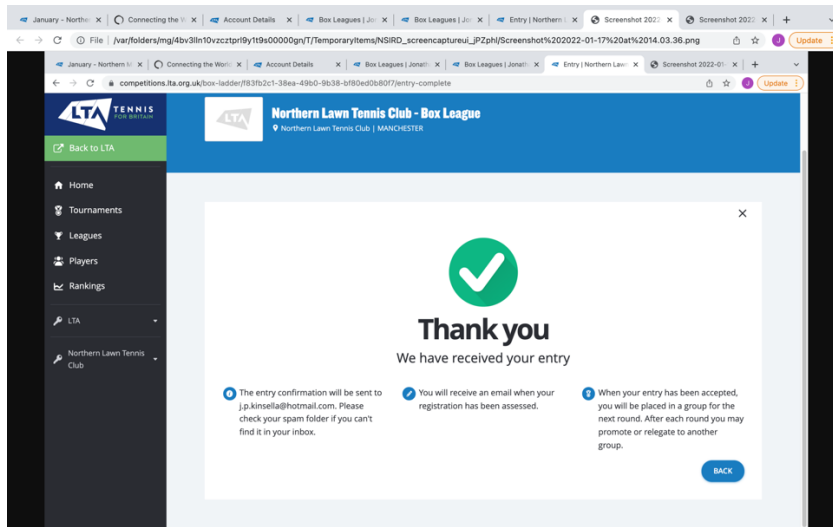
January - Northe × | Connecting the W × | Account Details × | Box Leagues | Jo × | Box Leagues | Jo × | Entry | Northern × | Screenshot 2022 × | Screenshot 2022 × | +

File | /var/folders/mg/4bv3lln10vzcztprl9y1t9s00000gn/T/TemporaryItems/NSIRD_screencaptureui_jPZphl/Screenshot%202022-01-17%20at%2014.03.36.png

J Update

January - Northern × | Connecting the World × | Account Details × | Box Leagues | Jonath × | Box Leagues | Jonath × | Entry | Northern Law × | Screenshot 2022-01 × | +

competitions.lta.org.uk/box-ladder/f83fb2c1-38ea-49b0-9b38-bf80ed0b80f7/entry-complete

J Update

LTA TENNIS FOR BRITAIN

Back to LTA

Home

Tournaments

Leagues

Players

Rankings

LTA

Northern Lawn Tennis Club

LTA

Northern Lawn Tennis Club - Box League

Northern Lawn Tennis Club | MANCHESTER

×

Thank you

We have received your entry

The entry confirmation will be sent to j.p.kinsella@hotmail.com. Please check your spam folder if you can't find it in your inbox.

You will receive an email when your registration has been assessed.

When your entry has been accepted, you will be placed in a group for the next round. After each round you may promote or relegate to another group.

BACK